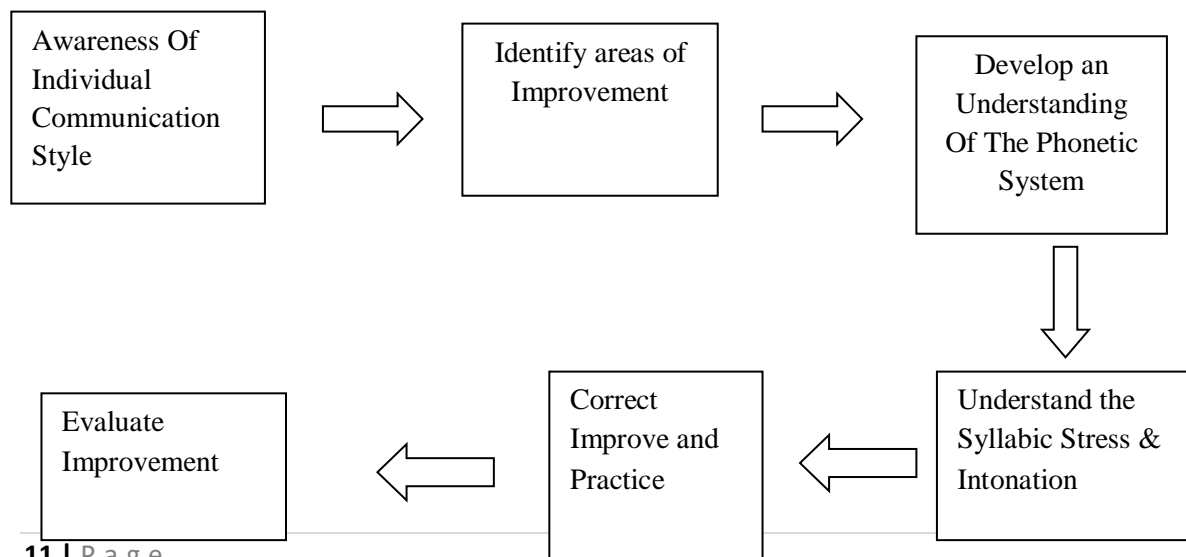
Awareness Of Individual Communication Style

Identify areas of Improvement

Develop an Understanding Of The Phonetic System

Understand the Syllabic Stress & Intonation

Correct Improve and Practice

Evaluate Improvement

11 | Page